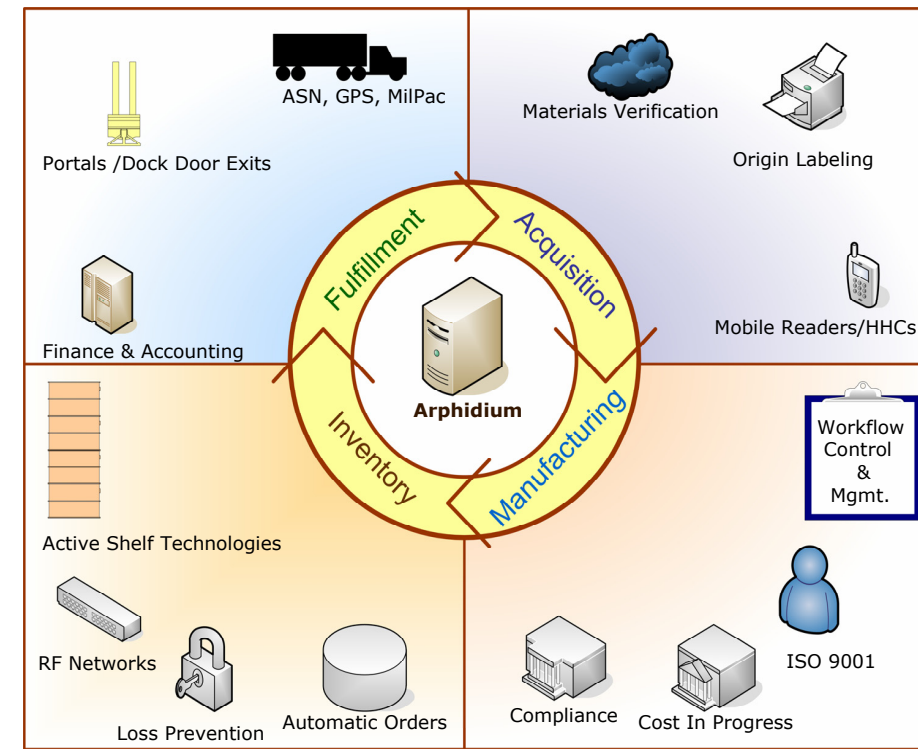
ASN, GPS, MilPac

Portals /Dock Door Exits

Finance & Accounting

Materials Verification

Origin Labeling

Mobile Readers/HHCs

Fulfillment

Acquisition

Arphidium

Inventory

Manufacturing

Workflow Control & Mgmt.

Active Shelf Technologies

RF Networks

Loss Prevention

Automatic Orders

Compliance

Cost In Progress

ISO 9001